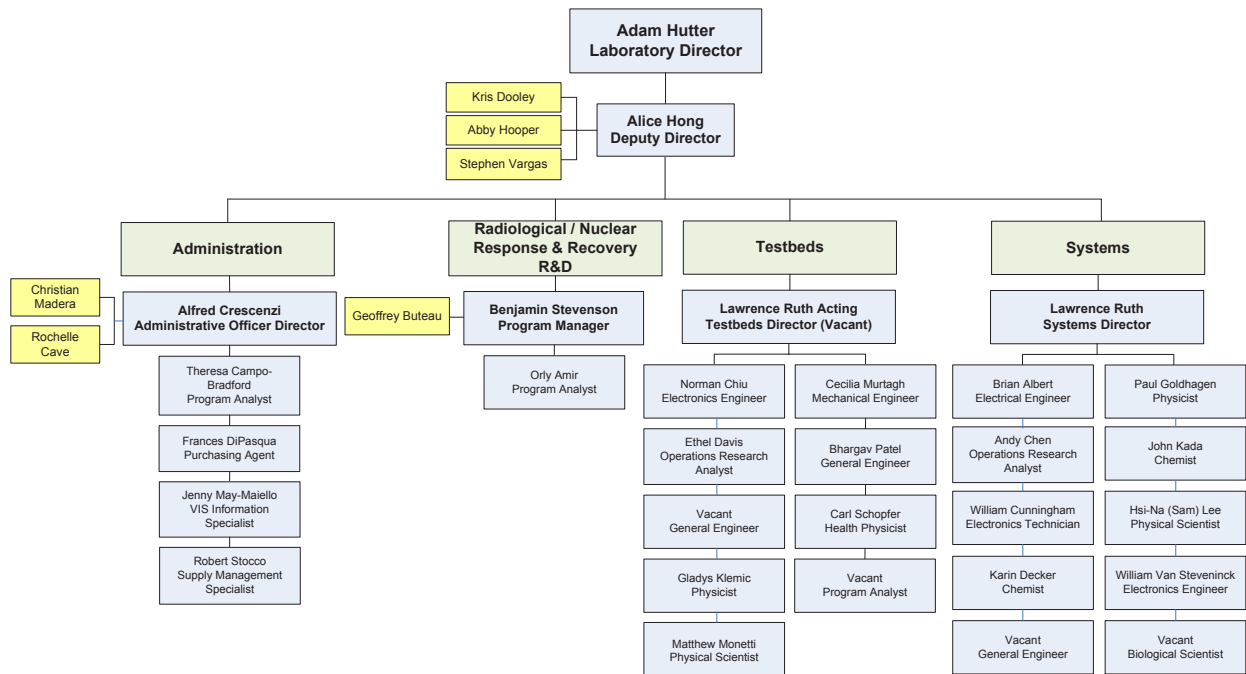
Adam Hutter
Laboratory Director

Kris Dooley

Abby Hooper

Stephen Vargas

Alice Hong
Deputy Director

Administration

Radiological / Nuclear Response & Recovery R&D

Testbeds

Systems

Christian Madera

Rochelle Cave

Alfred Crescenzi
Administrative Officer Director

Theresa Campo-Bradford
Program Analyst

Frances DiPasqua
Purchasing Agent

Jenny May-Maiello
VIS Information Specialist

Robert Stocco
Supply Management Specialist

Geoffrey Buteau

Benjamin Stevenson
Program Manager

Orly Amir
Program Analyst

Lawrence Ruth Acting
Testbeds Director (Vacant)

Norman Chiu
Electronics Engineer

Ethel Davis
Operations Research Analyst

Vacant
General Engineer

Gladys Klemic
Physicist

Matthew Monetti
Physical Scientist

Cecilia Murtagh
Mechanical Engineer

Bhargav Patel
General Engineer

Carl Schopfer
Health Physicist

Vacant
Program Analyst

Lawrence Ruth
Systems Director

Brian Albert
Electrical Engineer

Andy Chen
Operations Research Analyst

William Cunningham
Electronics Technician

Karin Decker
Chemist

Vacant
General Engineer

Paul Goldhagen
Physicist

John Kada
Chemist

Hsi-Na (Sam) Lee
Physical Scientist

William Van Steveninck
Electronics Engineer

Vacant
Biological Scientist